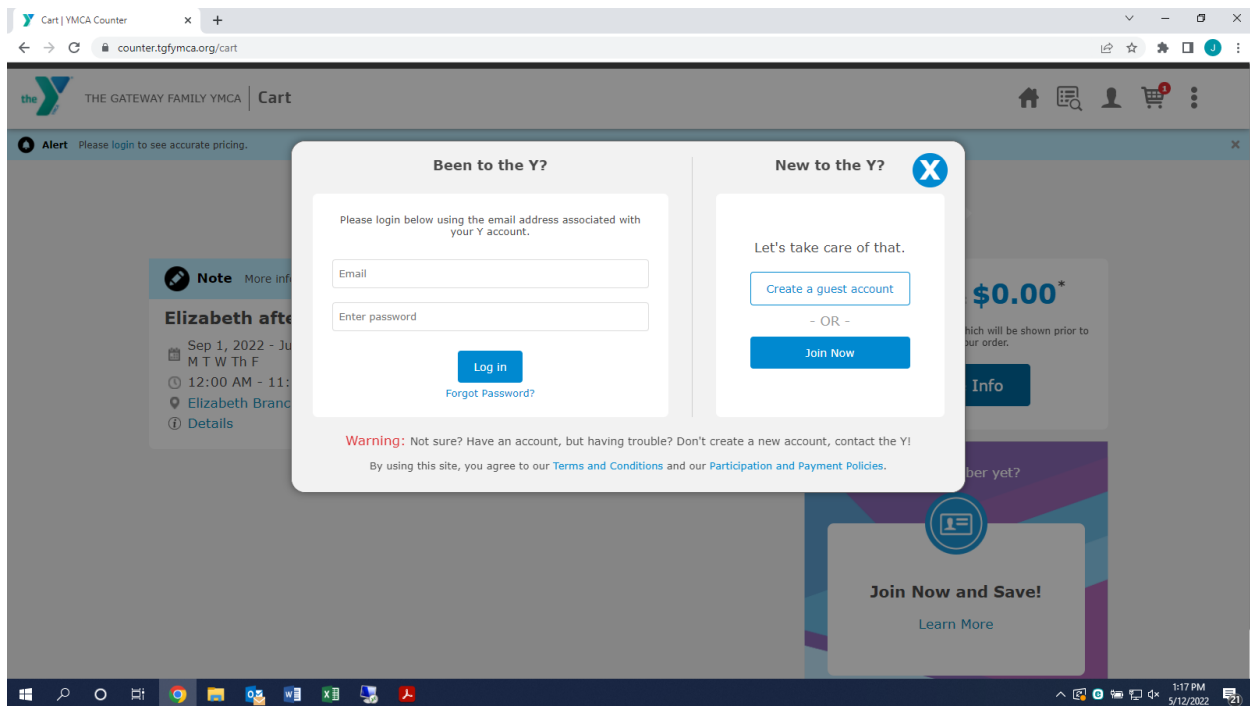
Cart | YMCA Counter ×

counter.tgfymca.org/cart

the THE GATEWAY FAMILY YMCA | Cart

1

Alert Please login to see accurate pricing.

Note More inf

Elizabeth afte

Sep 1, 2022 - Ju
M T W Th F

12:00 AM - 11:

Elizabeth Branc

Details

Been to the Y?

Please login below using the email address associated with your Y account.

Email

Enter password

Log in

Forgot Password?

New to the Y?

Let's take care of that.

Create a guest account

- OR -

Join Now

Warning: Not sure? Have an account, but having trouble? Don't create a new account, contact the Y!

By using this site, you agree to our Terms and Conditions and our Participation and Payment Policies.

$0.00*

hich will be shown prior to ur order.

Info

ber yet?

Join Now and Save!

Learn More

1:17 PM
5/12/2022

21